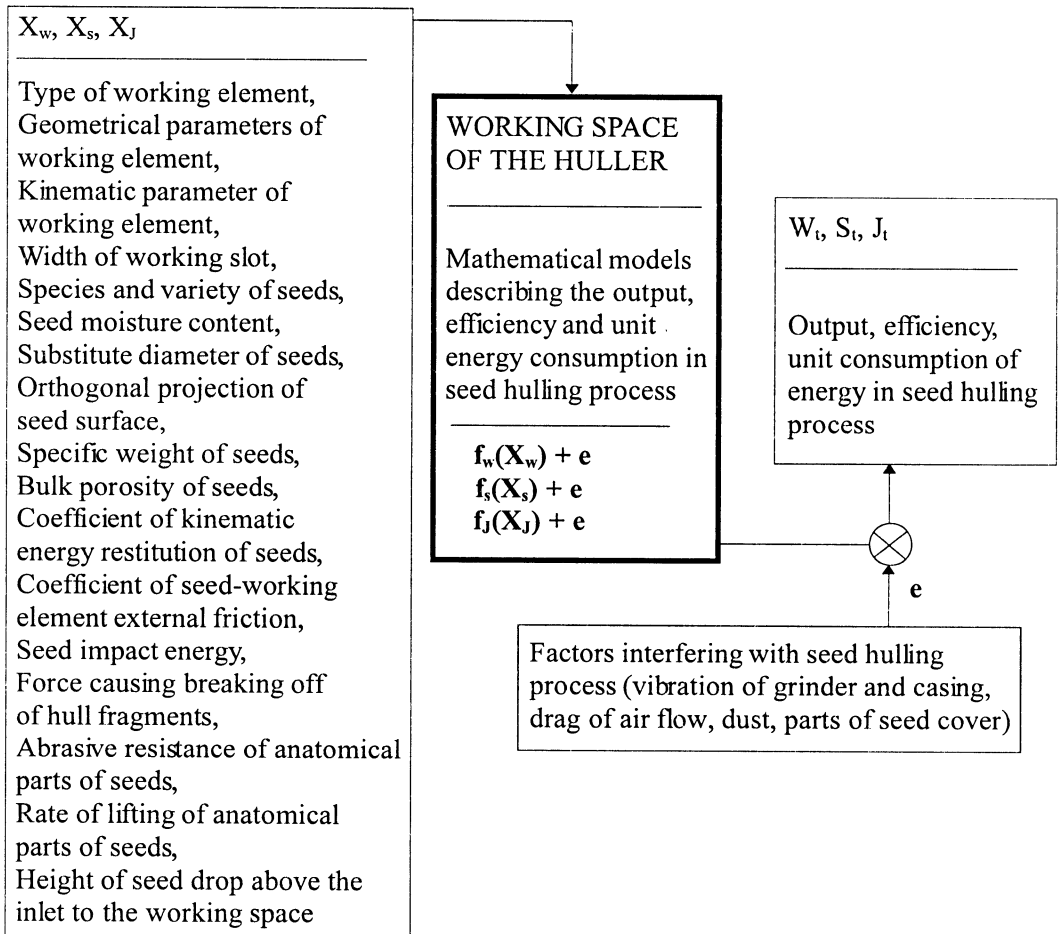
$X_w$, $X_s$, $X_J$

Type of working element,
Geometrical parameters of working element,
Kinematic parameter of working element,
Width of working slot,
Species and variety of seeds,
Seed moisture content,
Substitute diameter of seeds,
Orthogonal projection of seed surface,
Specific weight of seeds,
Bulk porosity of seeds,
Coefficient of kinematic energy restitution of seeds,
Coefficient of seed-working element external friction,
Seed impact energy,
Force causing breaking off of hull fragments,
Abrasive resistance of anatomical parts of seeds,
Rate of lifting of anatomical parts of seeds,
Height of seed drop above the inlet to the working space

WORKING SPACE OF THE HULLER

Mathematical models describing the output, efficiency and unit energy consumption in seed hulling process

$f_w(X_w) + e$
$f_s(X_s) + e$
$f_J(X_J) + e$

$W_t$, $S_t$, $J_t$

Output, efficiency, unit consumption of energy in seed hulling process

e

Factors interfering with seed hulling process (vibration of grinder and casing, drag of air flow, dust, parts of seed cover)